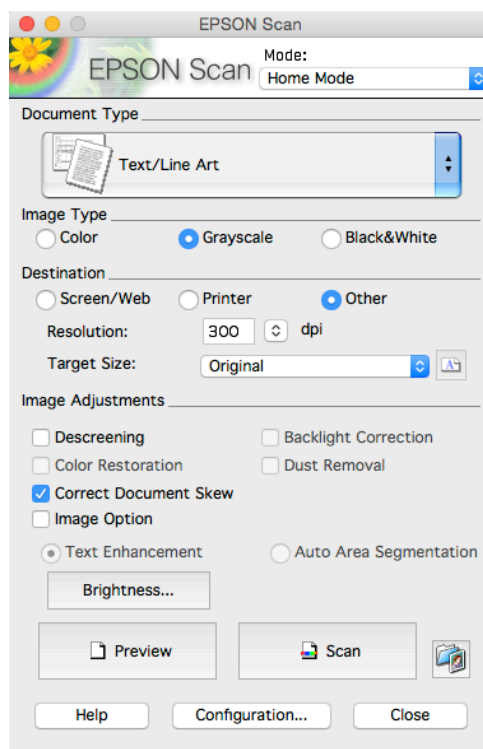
EPSON Scan

EPSON Scan

Mode:
Home Mode

Document Type

Text/Line Art

Image Type

Color
Grayscale
Black&White

Destination

Screen/Web
Printer
Other

Resolution: 300 dpi

Target Size: Original

Image Adjustments

Descreening
Backlight Correction
Color Restoration
Dust Removal
Correct Document Skew
Image Option

Text Enhancement
Auto Area Segmentation

Brightness...

Preview
Scan

Help
Configuration...
Close